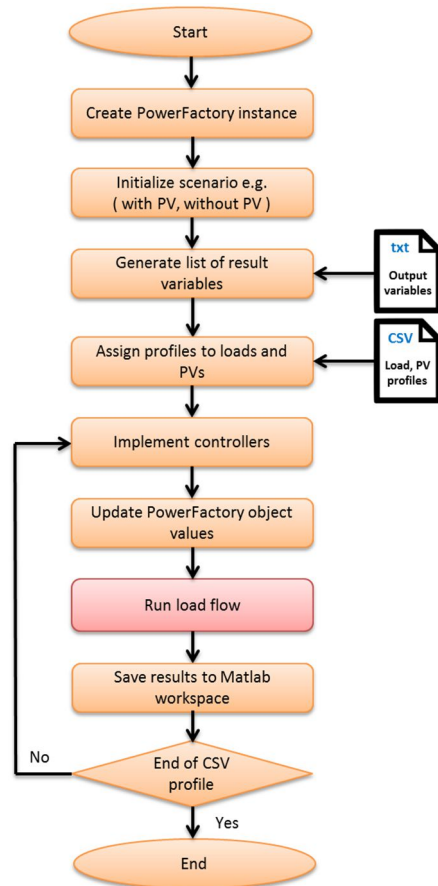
Start

Create PowerFactory instance

Initialize scenario e.g. ( with PV, without PV )

Generate list of result variables

txt

Output variables

Assign profiles to loads and PVs

CSV

Load, PV profiles

Implement controllers

Update PowerFactory object values

Run load flow

Save results to Matlab workspace

No

End of CSV profile

Yes

End